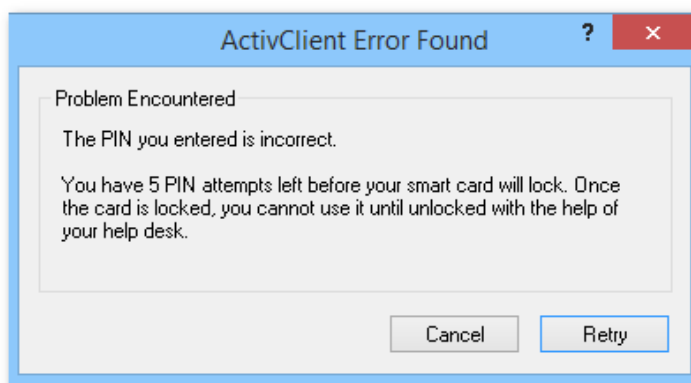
ActivClient Error Found

?

×

Problem Encountered

The PIN you entered is incorrect.

You have 5 PIN attempts left before your smart card will lock. Once the card is locked, you cannot use it until unlocked with the help of your help desk.

Cancel

Retry